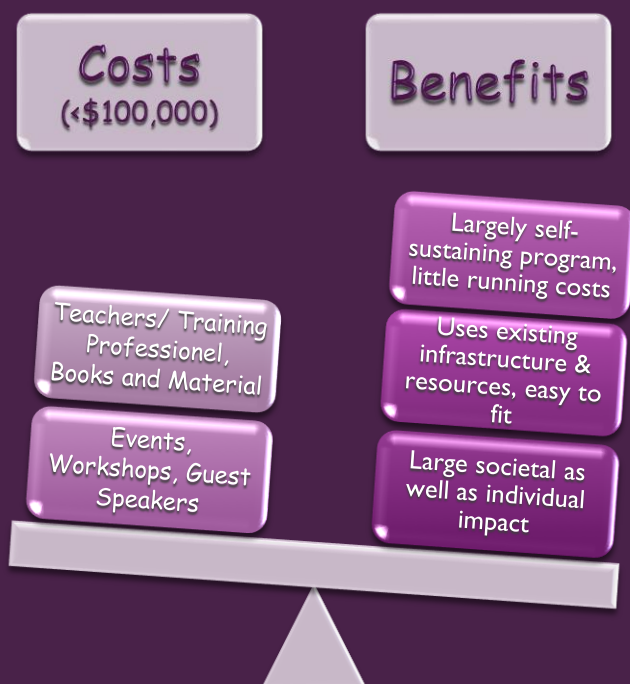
Costs
(<$100,000)

Benefits

Teachers/ Training Professionel, Books and Material

Events, Workshops, Guest Speakers

Largely self-sustaining program, little running costs

Uses existing infrastructure & resources, easy to fit

Large societal as well as individual impact